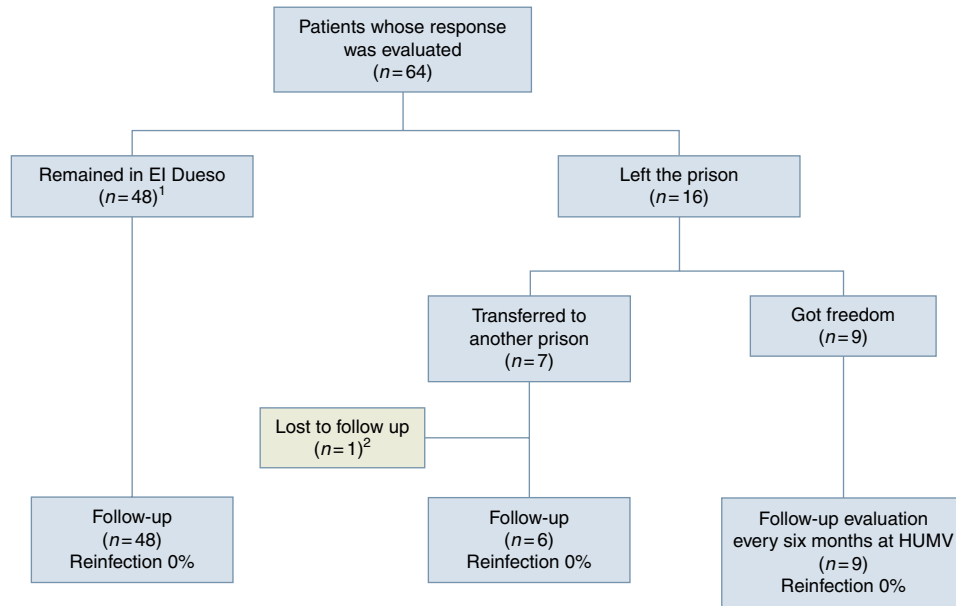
Patients whose response was evaluated
($n=64$)

Remained in El Dueso
($n=48$)$^1$

Left the prison
($n=16$)

Transferred to another prison
($n=7$)

Got freedom
($n=9$)

Lost to follow up
($n=1$)$^2$

Follow-up
($n=48$)
Reinfection 0%

Follow-up
($n=6$)
Reinfection 0%

Follow-up evaluation every six months at HUMV
($n=9$)
Reinfection 0%